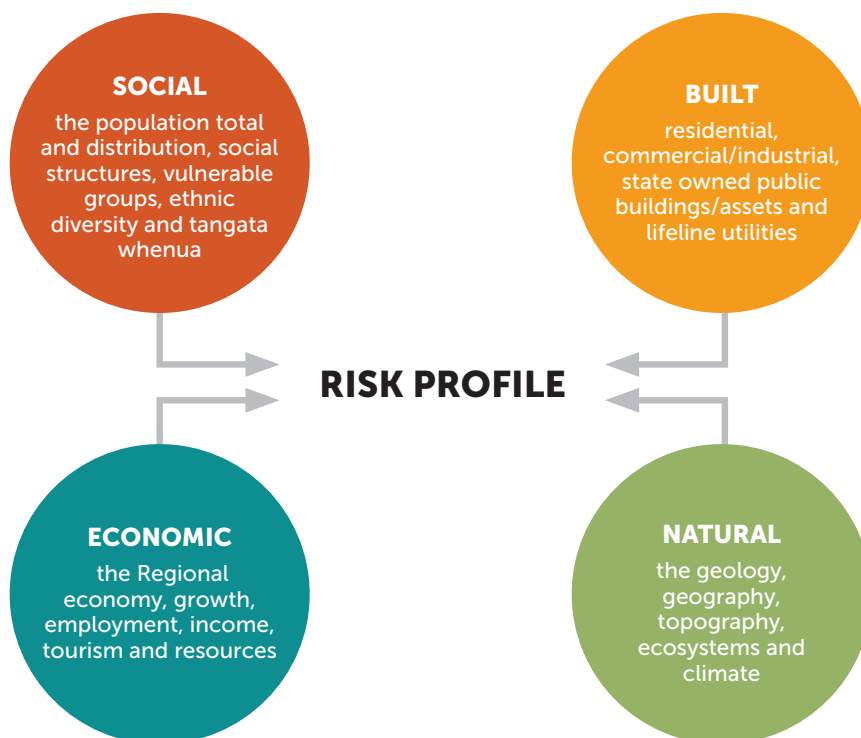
SOCIAL
the population total and distribution, social structures, vulnerable groups, ethnic diversity and tangata whenua

BUILT
residential, commercial/industrial, state owned public buildings/assets and lifeline utilities

RISK PROFILE

ECONOMIC
the Regional economy, growth, employment, income, tourism and resources

NATURAL
the geology, geography, topography, ecosystems and climate